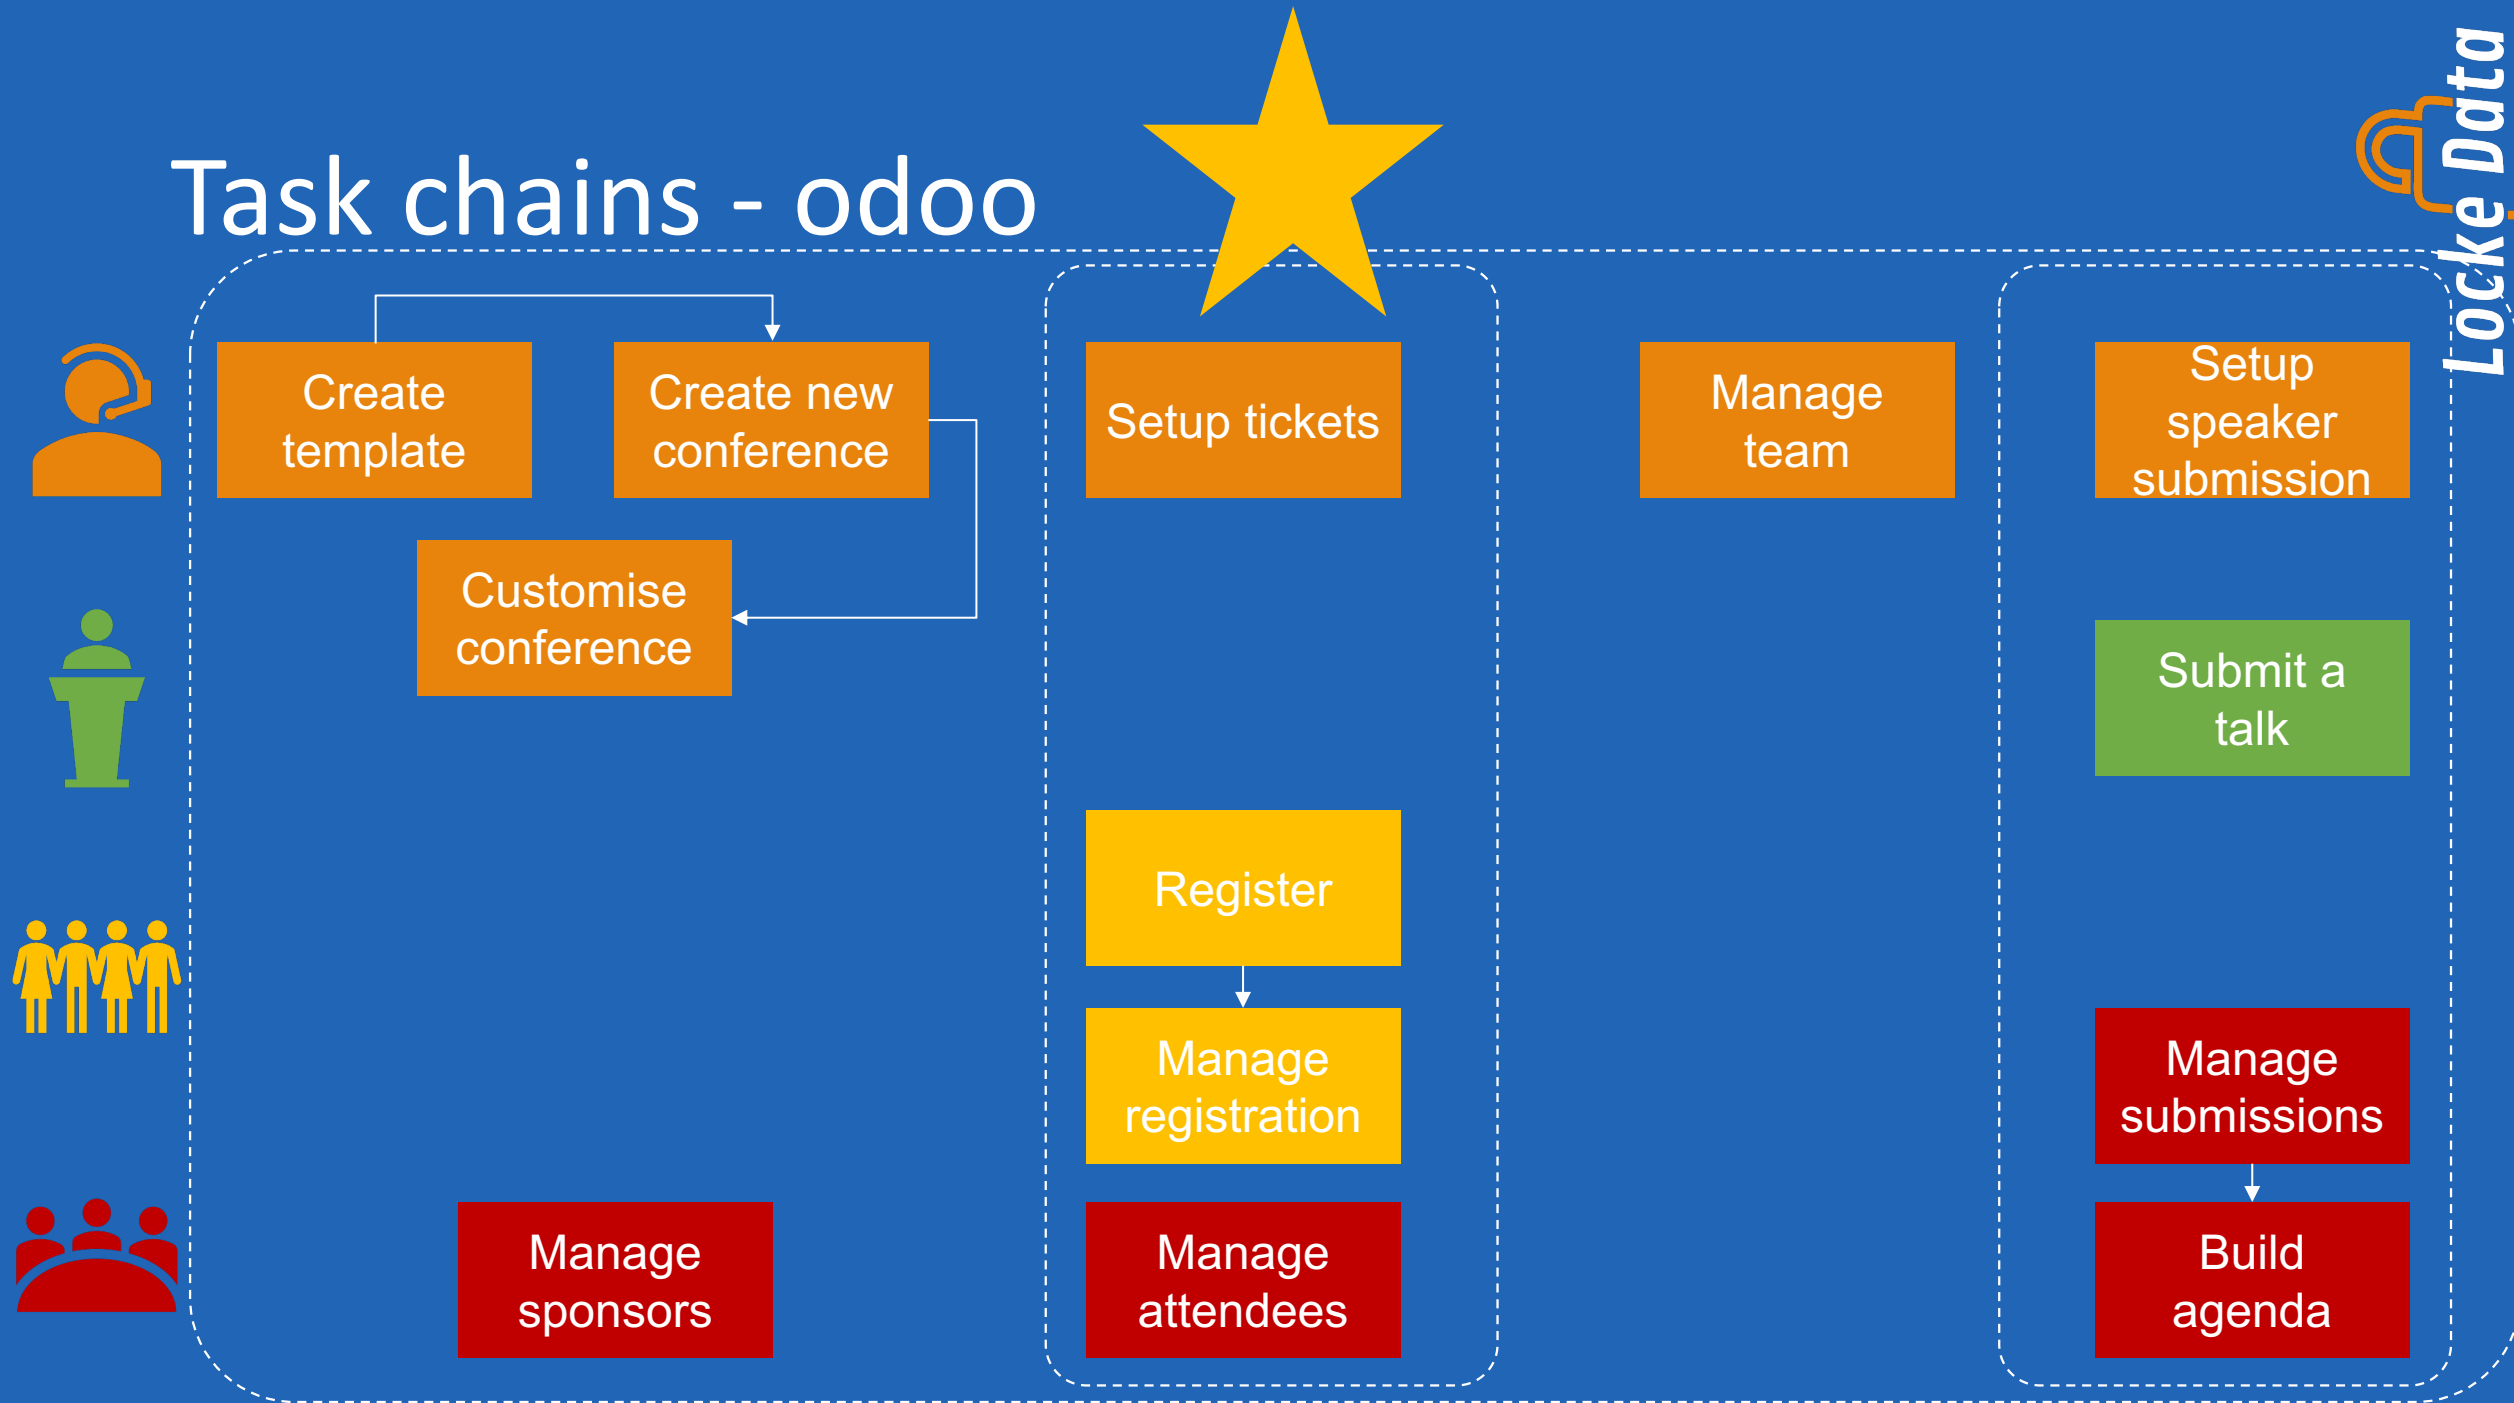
Task chains - odoo

Locke Data

Create template

Create new conference

Customise conference

Manage sponsors

Setup tickets

Register

Manage registration

Manage attendees

Manage team

Setup speaker submission

Submit a talk

Manage submissions

Build agenda